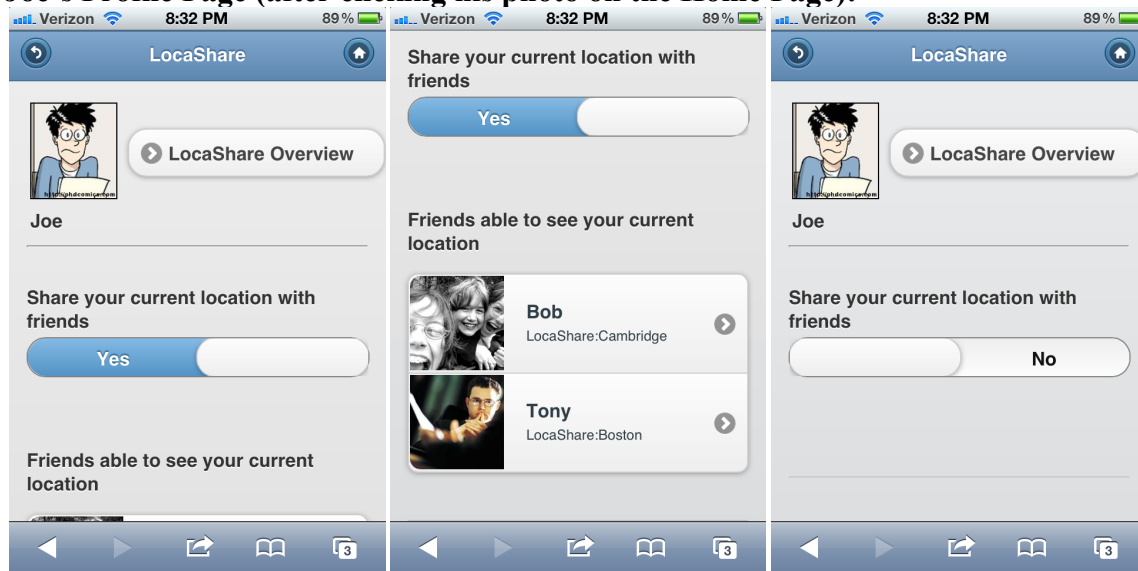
Joe's Profile Page (after clicking his photo on the Home Page):

Verizon 8:32 PM 89%

LocaShare

LocaShare Overview

http://phdcomics.com

Joe

Share your current location with friends

Yes

Friends able to see your current location

3

Verizon 8:32 PM 89%

Share your current location with friends

Yes

Friends able to see your current location

Bob
LocaShare:Cambridge

Tony
LocaShare:Boston

3

Verizon 8:32 PM 89%

LocaShare

LocaShare Overview

http://phdcomics.com

Joe

Share your current location with friends

No

3